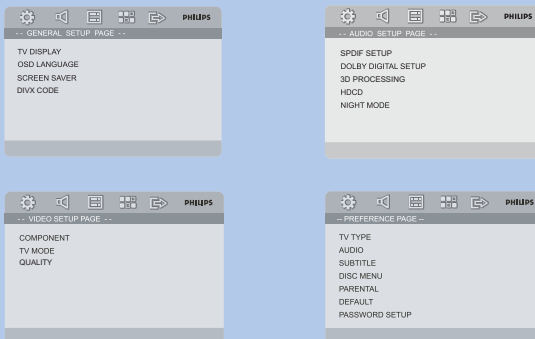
PHILIPS
- - GENERAL SETUP PAGE - -
TV DISPLAY
OSD LANGUAGE
SCREEN SAVER
DIVX CODE

PHILIPS
- - AUDIO SETUP PAGE - -
SPDIF SETUP
DOLBY DIGITAL SETUP
3D PROCESSING
HDCD
NIGHT MODE

PHILIPS
- - VIDEO SETUP PAGE - -
COMPONENT
TV MODE
QUALITY

PHILIPS
-- PREFERENCE PAGE --
TV TYPE
AUDIO
SUBTITLE
DISC MENU
PARENTAL
DEFAULT
PASSWORD SETUP